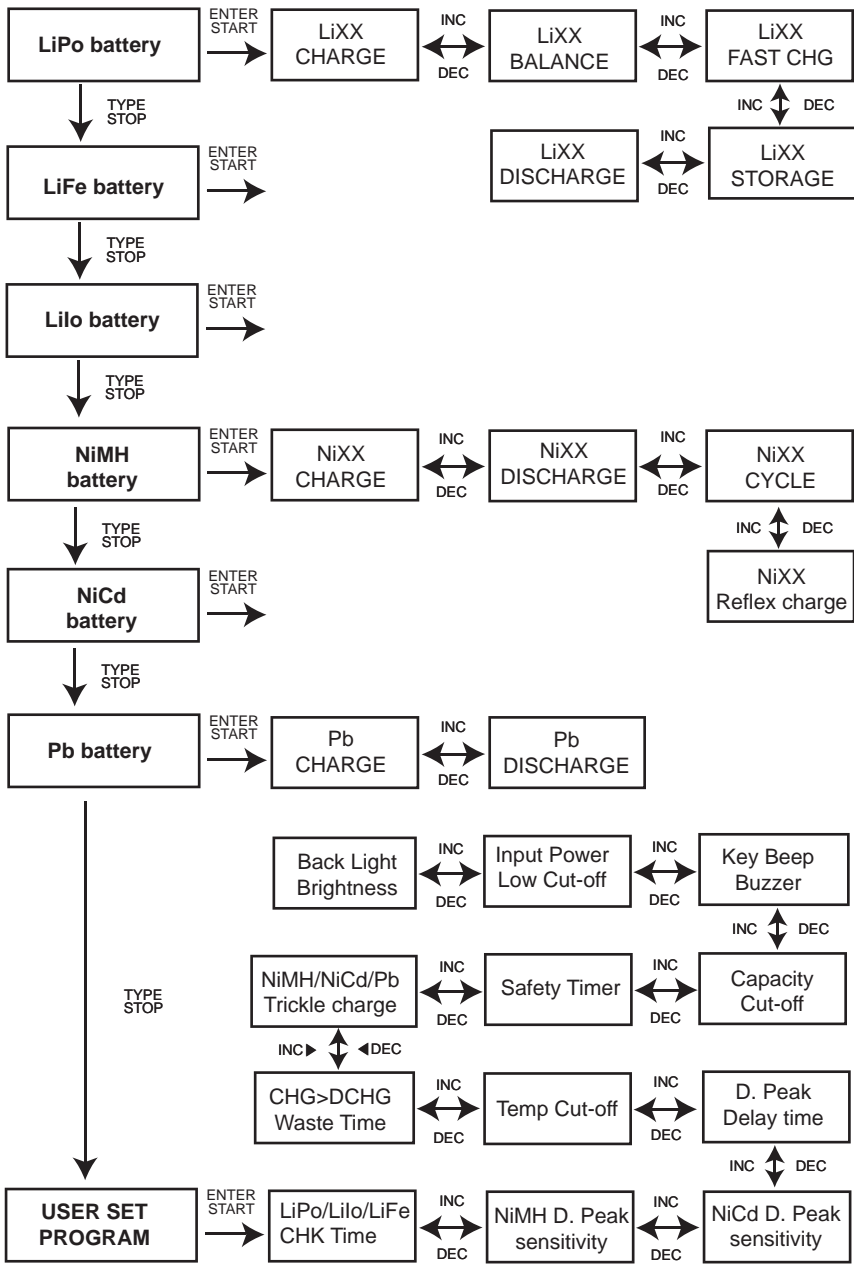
LiPo battery

ENTER
START

LiXX
CHARGE

INC
DEC

LiXX
BALANCE

INC
DEC

LiXX
FAST CHG

INC DEC

LiXX
DISCHARGE

INC
DEC

LiXX
STORAGE

TYPE
STOP

LiFe battery

ENTER
START

TYPE
STOP

LiIo battery

ENTER
START

TYPE
STOP

NiMH
battery

ENTER
START

NiXX
CHARGE

INC
DEC

NiXX
DISCHARGE

INC
DEC

NiXX
CYCLE

INC DEC

NiXX
Reflex charge

TYPE
STOP

NiCd
battery

ENTER
START

TYPE
STOP

Pb battery

ENTER
START

Pb
CHARGE

INC
DEC

Pb
DISCHARGE

Back Light
Brightness

INC
DEC

Input Power
Low Cut-off

INC
DEC

Key Beep
Buzzer

INC DEC

TYPE
STOP

NiMH/NiCd/Pb
Trickle charge

INC
DEC

Safety Timer

INC
DEC

Capacity
Cut-off

INC DEC

CHG>DCHG
Waste Time

INC
DEC

Temp Cut-off

INC
DEC

D. Peak
Delay time

INC DEC

USER SET
PROGRAM

ENTER
START

LiPo/LiIo/LiFe
CHK Time

INC
DEC

NiMH D. Peak
sensitivity

INC
DEC

NiCd D. Peak
sensitivity